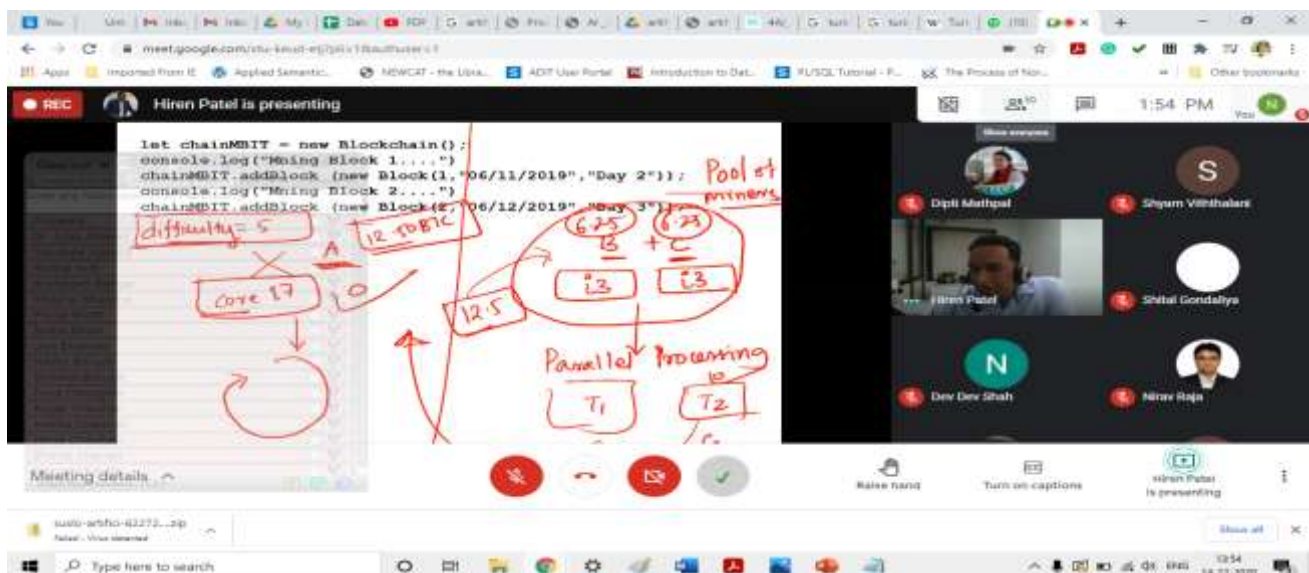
meet.google.com

Apps  Imported From IE  Applied Semantic...  NEWCAT - the Libra...  ADIT User Portal  Introduction to Dat...  PL/SQL Tutorial - P...  The Process of Nor...  Other bookmarks

REC  Hiren Patel is presenting

1:54 PM  You

let chainMBIT = new Blockchain();
console.log("Mning Block 1....")
chainMBIT.addBlock (new Block(1,"06/11/2019","Day 2"));
console.log("Mning Block 2....")
chainMBIT.addBlock (new Block(2,"06/12/2019","Day 3"));

difficulty = 5

A

12.50BTC

Pool of miners

6.25  6.25
B + C

i3  i3

core i7

0

12.5

Parallel Processing

T1  T2

Dipti Mathpal
Shyam Viththalani
Hiren Patel
Shital Gondaliya
Dev Dev Shah
Nirav Raja

Meeting details

Raise hand
Turn on captions
Hiren Patel is presenting

Show all

Type here to search

13:54